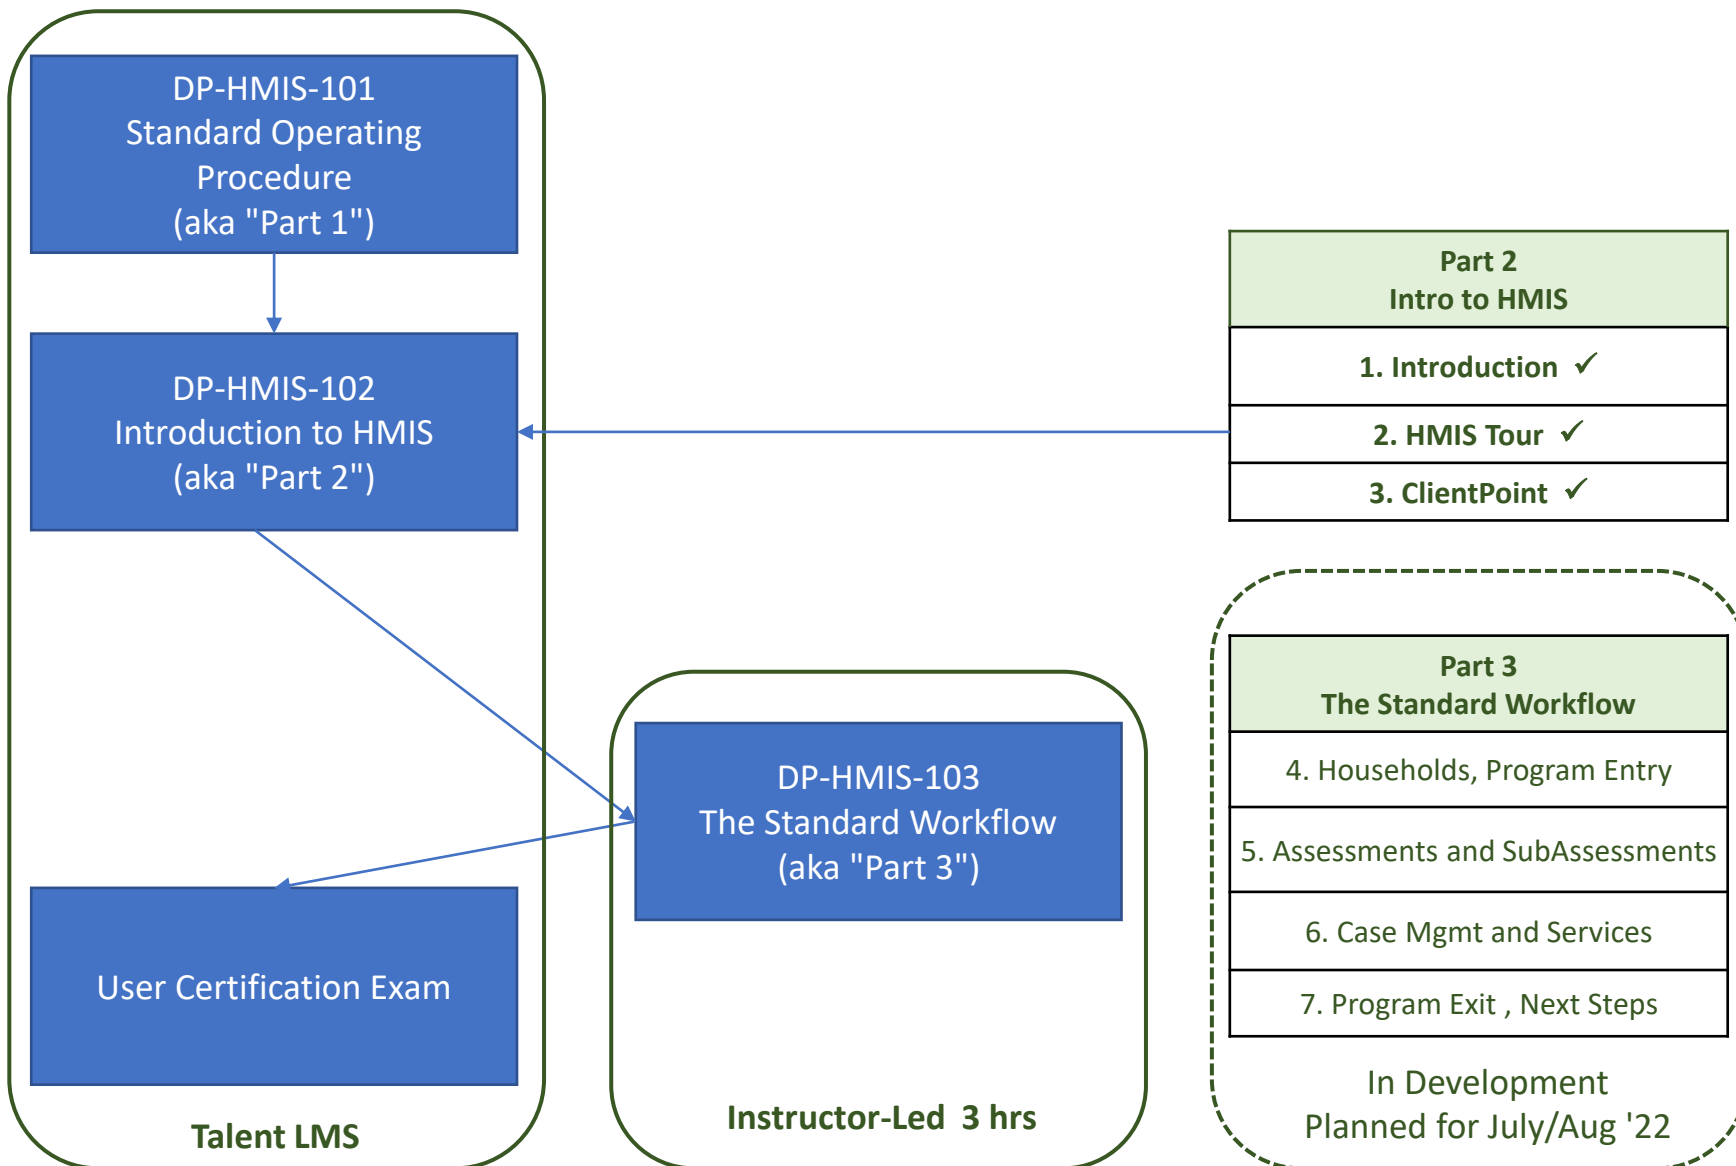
DP-HMIS-101
Standard Operating Procedure
(aka "Part 1")

DP-HMIS-102
Introduction to HMIS
(aka "Part 2")

User Certification Exam

Talent LMS

DP-HMIS-103
The Standard Workflow
(aka "Part 3")

Instructor-Led 3 hrs

| Part 2 Intro to HMIS |
|---|
| 1. Introduction ✓ |
| 2. HMIS Tour ✓ |
| 3. ClientPoint ✓ |

| Part 3 The Standard Workflow |
|---|
| 4. Households, Program Entry |
| 5. Assessments and SubAssessments |
| 6. Case Mgmt and Services |
| 7. Program Exit , Next Steps |

In Development
Planned for July/Aug '22